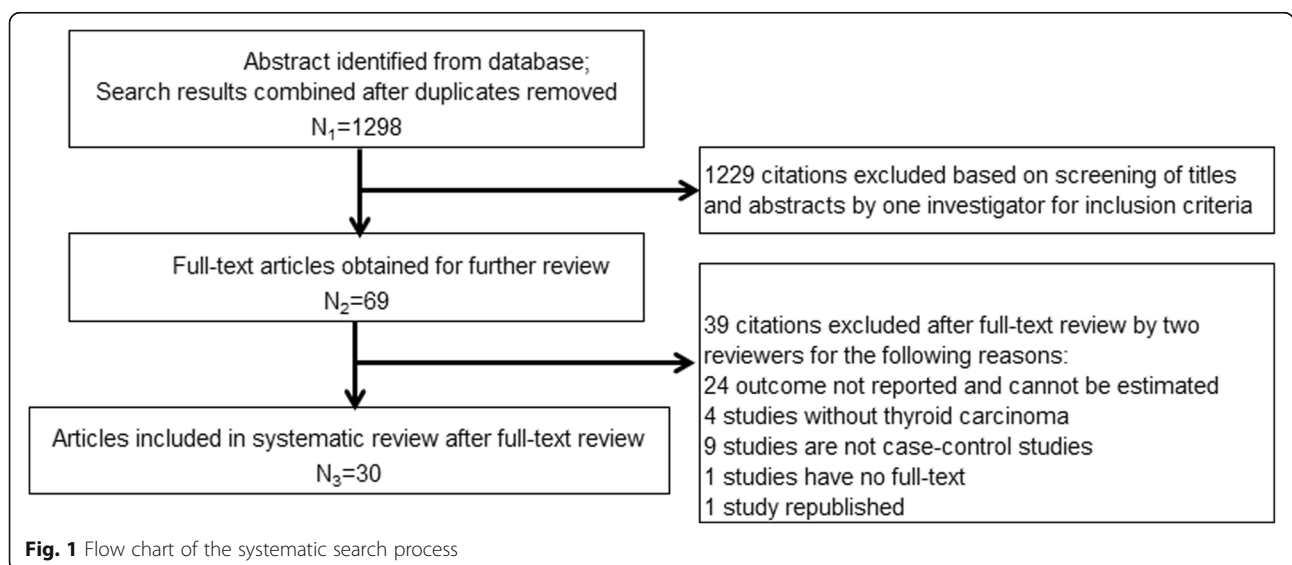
Abstract identified from database;
Search results combined after duplicates removed
$N_1$=1298

1229 citations excluded based on screening of titles and abstracts by one investigator for inclusion criteria

Full-text articles obtained for further review
$N_2$=69

39 citations excluded after full-text review by two reviewers for the following reasons:
24 outcome not reported and cannot be estimated
4 studies without thyroid carcinoma
9 studies are not case-control studies
1 studies have no full-text
1 study republished

Articles included in systematic review after full-text review
$N_3$=30

**Fig. 1** Flow chart of the systematic search process